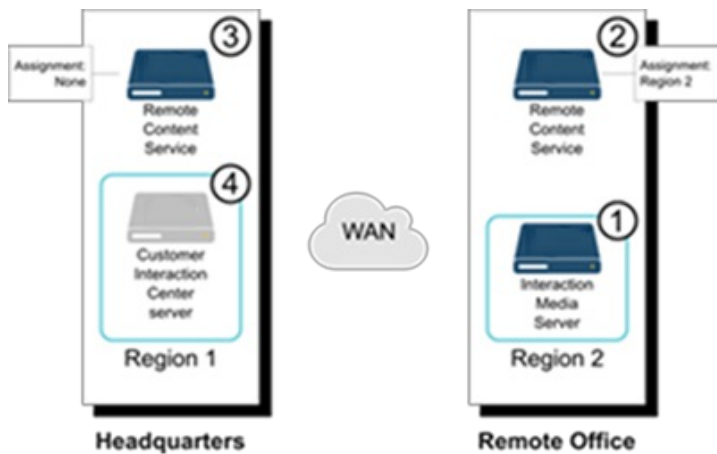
Assignment: None

3

Remote Content Service

4

Customer Interaction Center server

Region 1

Headquarters

WAN

2

Assignment: Region 2

Remote Content Service

1

Interaction Media Server

Region 2

Remote Office